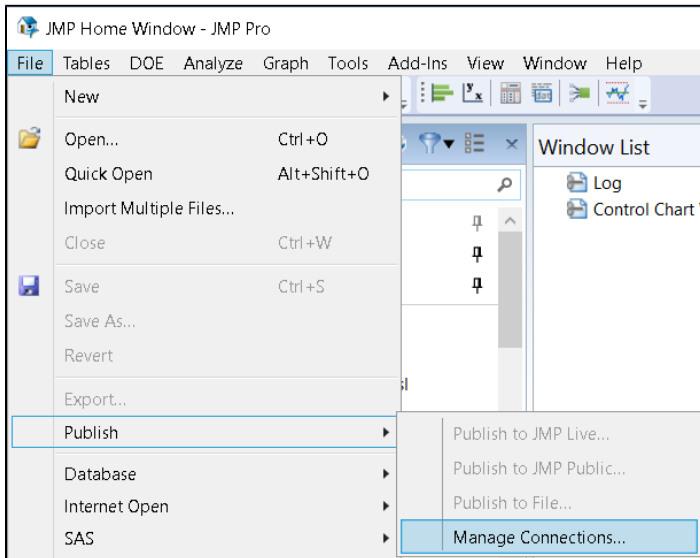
JMP Home Window - JMP Pro

File Tables DOE Analyze Graph Tools Add-Ins View Window Help

New

Open... Ctrl+O
Quick Open Alt+Shift+O
Import Multiple Files...
Close Ctrl+W

Save Ctrl+S
Save As...
Revert

Export...
Publish

Database
Internet Open
SAS

Window List
Log
Control Chart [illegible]

Publish to JMP Live...
Publish to JMP Public...
Publish to File...
Manage Connections...